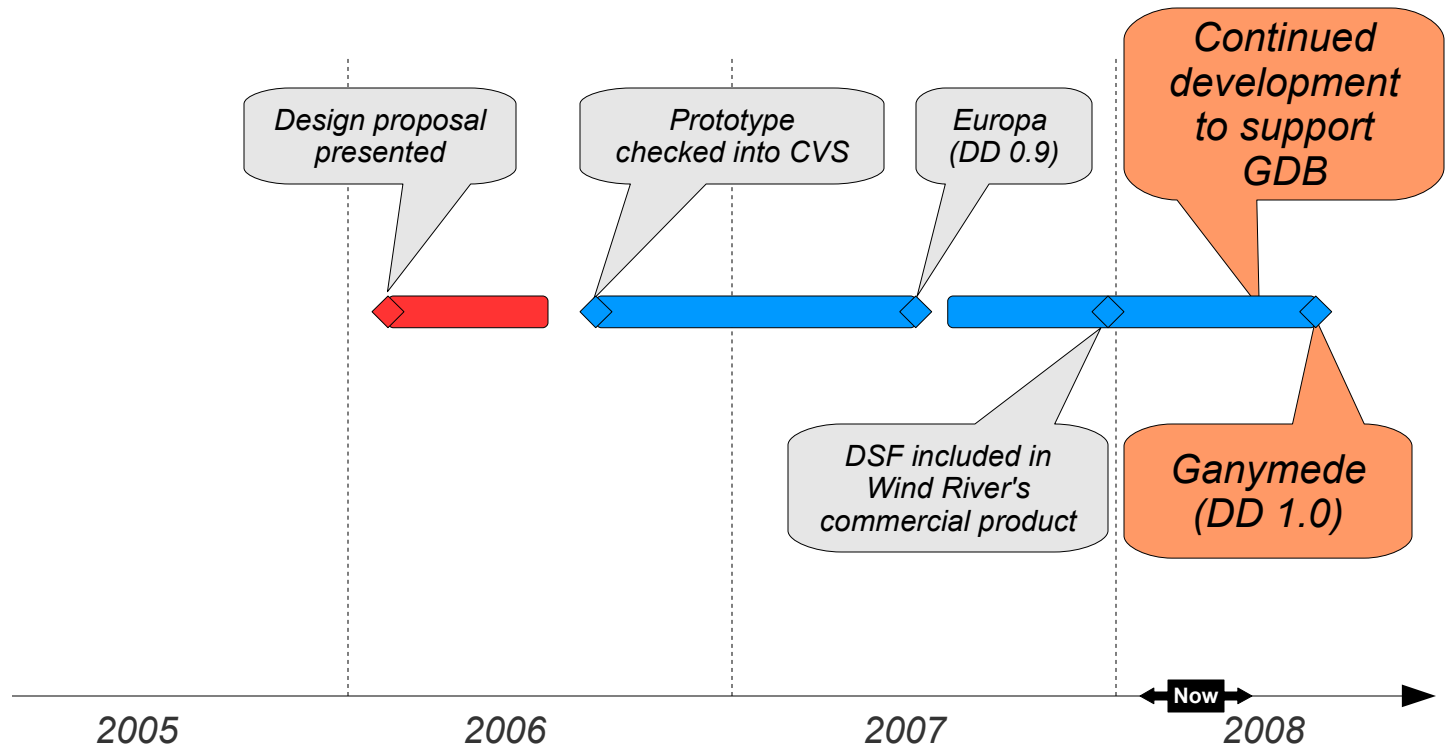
Continued development to support GDB

Design proposal presented

Prototype checked into CVS

Europa (DD 0.9)

DSF included in Wind River's commercial product

Ganymede (DD 1.0)

Now

2005

2006

2007

2008